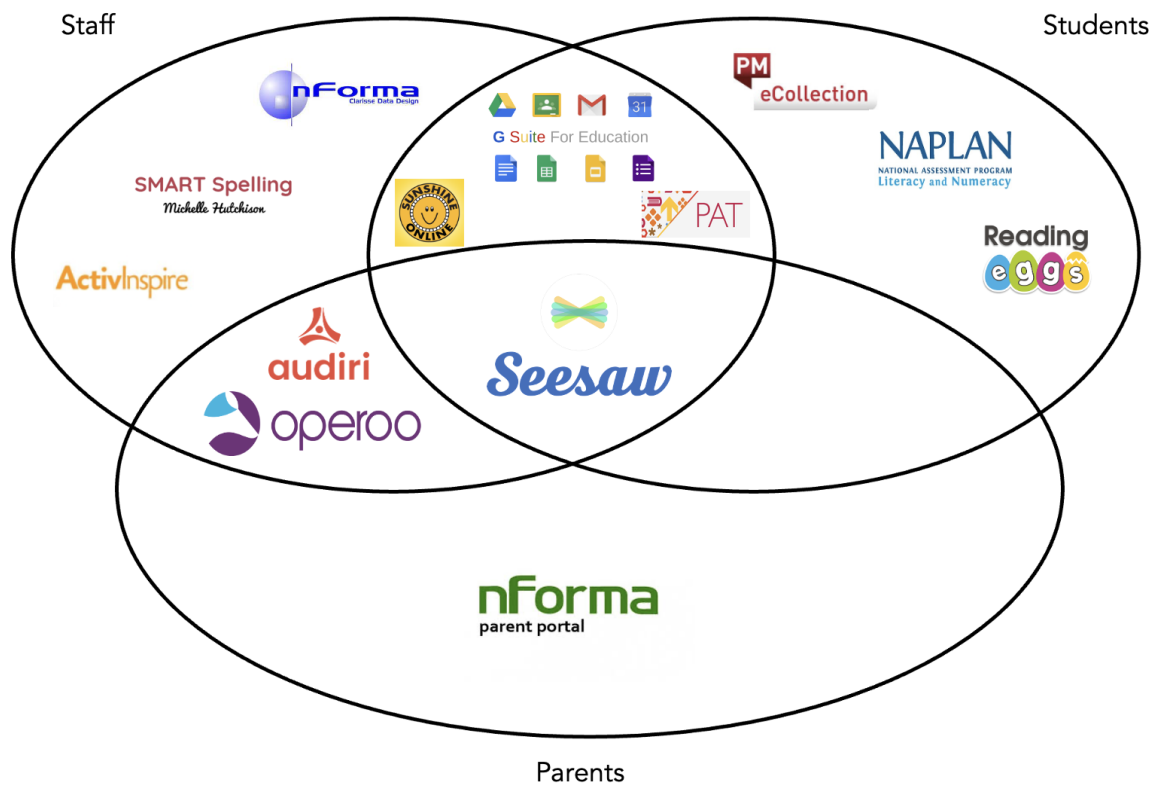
Staff

Students

nForma
Clarisse Data Design

SMART Spelling
Michelle Hutchison

ActivInspire

31

G Suite For Education

SUNSHINE ONLINE

PAT

PM
eCollection

NAPLAN
NATIONAL ASSESSMENT PROGRAM
Literacy and Numeracy

Reading eggs

audiri

operoo

Seesaw

nForma
parent portal

Parents